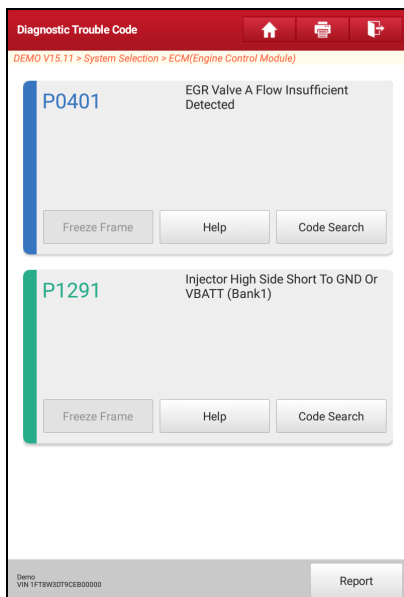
Diagnostic Trouble Code

DEMO V15.11 > System Selection > ECM(Engine Control Module)

P0401

EGR Valve A Flow Insufficient Detected

Freeze Frame

Help

Code Search

P1291

Injector High Side Short To GND Or VBATT (Bank1)

Freeze Frame

Help

Code Search

Demo
VIN 1FT8W3DT9CEB00000

Report